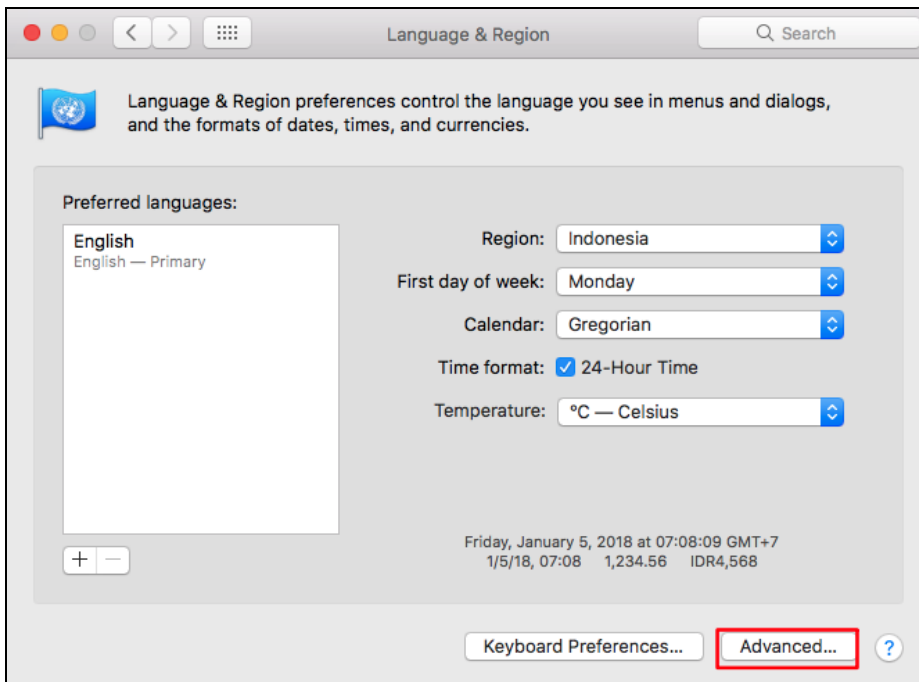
Language & Region

Search

Language & Region preferences control the language you see in menus and dialogs, and the formats of dates, times, and currencies.

Preferred languages:

English
English — Primary

+ −

Region: Indonesia

First day of week: Monday

Calendar: Gregorian

Time format: 24-Hour Time

Temperature: °C — Celsius

Friday, January 5, 2018 at 07:08:09 GMT+7
1/5/18, 07:08 1,234.56 IDR4,568

Keyboard Preferences...

Advanced...

?